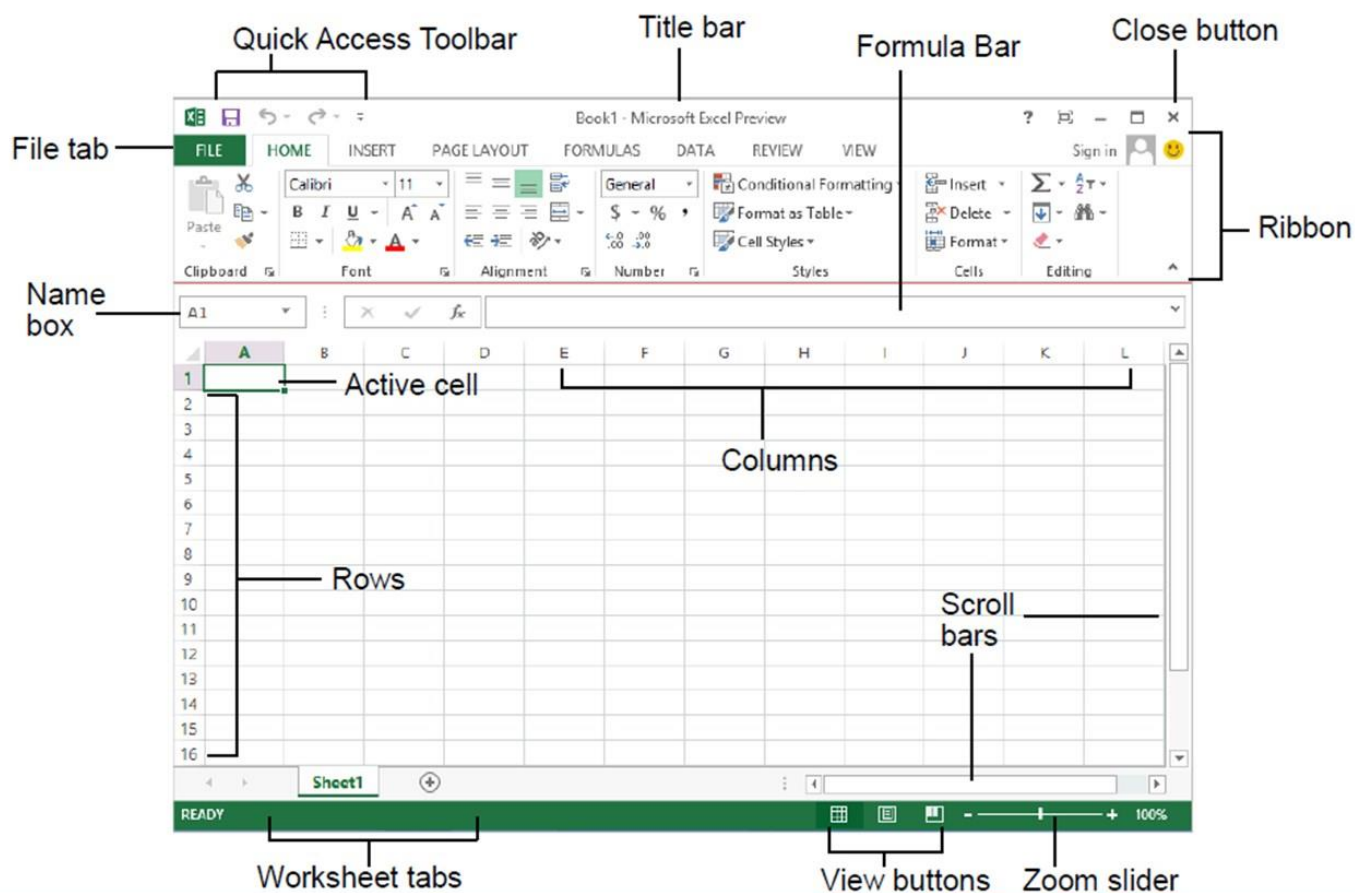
Quick Access Toolbar

Title bar

Formula Bar

Close button

Book1 - Microsoft Excel Preview

? – ×

File tab

FILE HOME INSERT PAGE LAYOUT FORMULAS DATA REVIEW VIEW

Sign in

Ribbon

Paste

Calibri 11

B I U A A

A

General

$ - % ,

.00 .00

Conditional Formatting

Format as Table

Cell Styles

Insert

Delete

Format

Σ

Clipboard Font Alignment Number Styles Cells Editing

Name box

A1

$f_x$

A B C D E F G H I J K L

Active cell

Columns

1
2
3
4
5
6
7
8
9
10
11
12
13
14
15
16

Rows

Scroll bars

Sheet1

READY

100%

Worksheet tabs

View buttons

Zoom slider